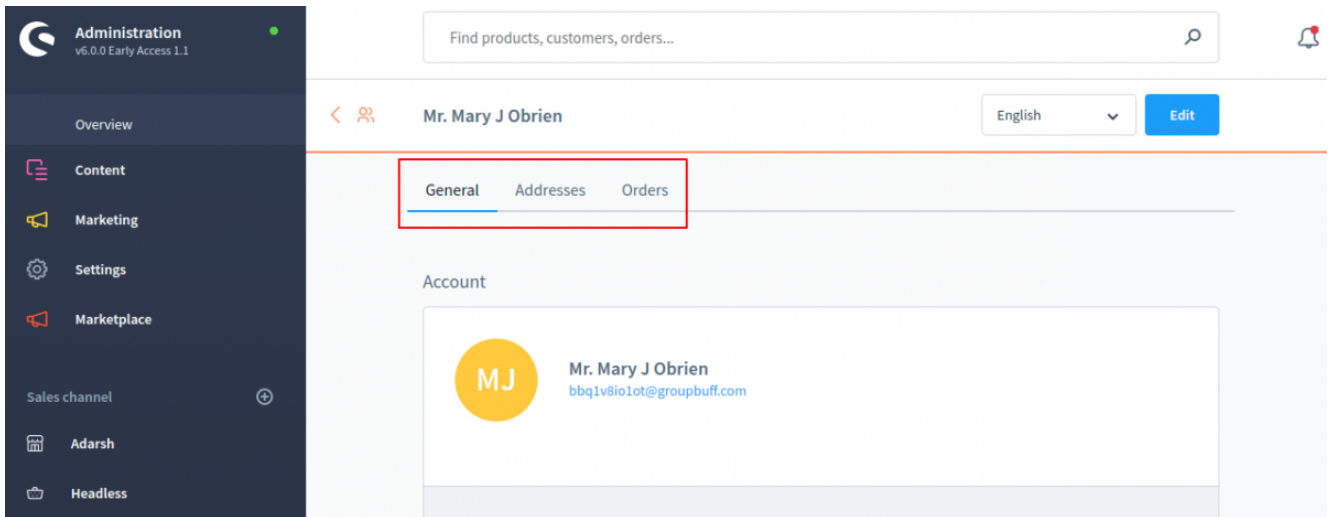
Administration
v6.0.0 Early Access 1.1

Overview

Content

Marketing

Settings

Marketplace

Sales channel

Adarsh

Headless

Find products, customers, orders...

Mr. Mary J Obrien

English

Edit

General Addresses Orders

Account

MJ

Mr. Mary J Obrien
bbq1v8io1ot@groupbuff.com